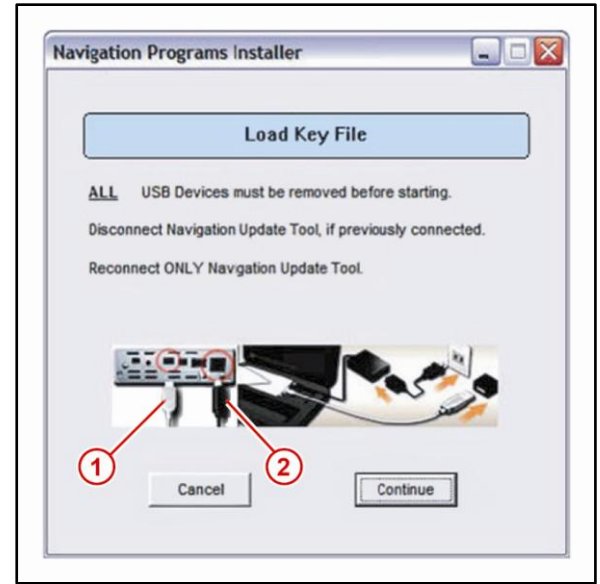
Navigation Programs Installer

Load Key File

ALL USB Devices must be removed before starting.

Disconnect Navigation Update Tool, if previously connected.

Reconnect ONLY Navgation Update Tool.

1

2

Cancel

Continue